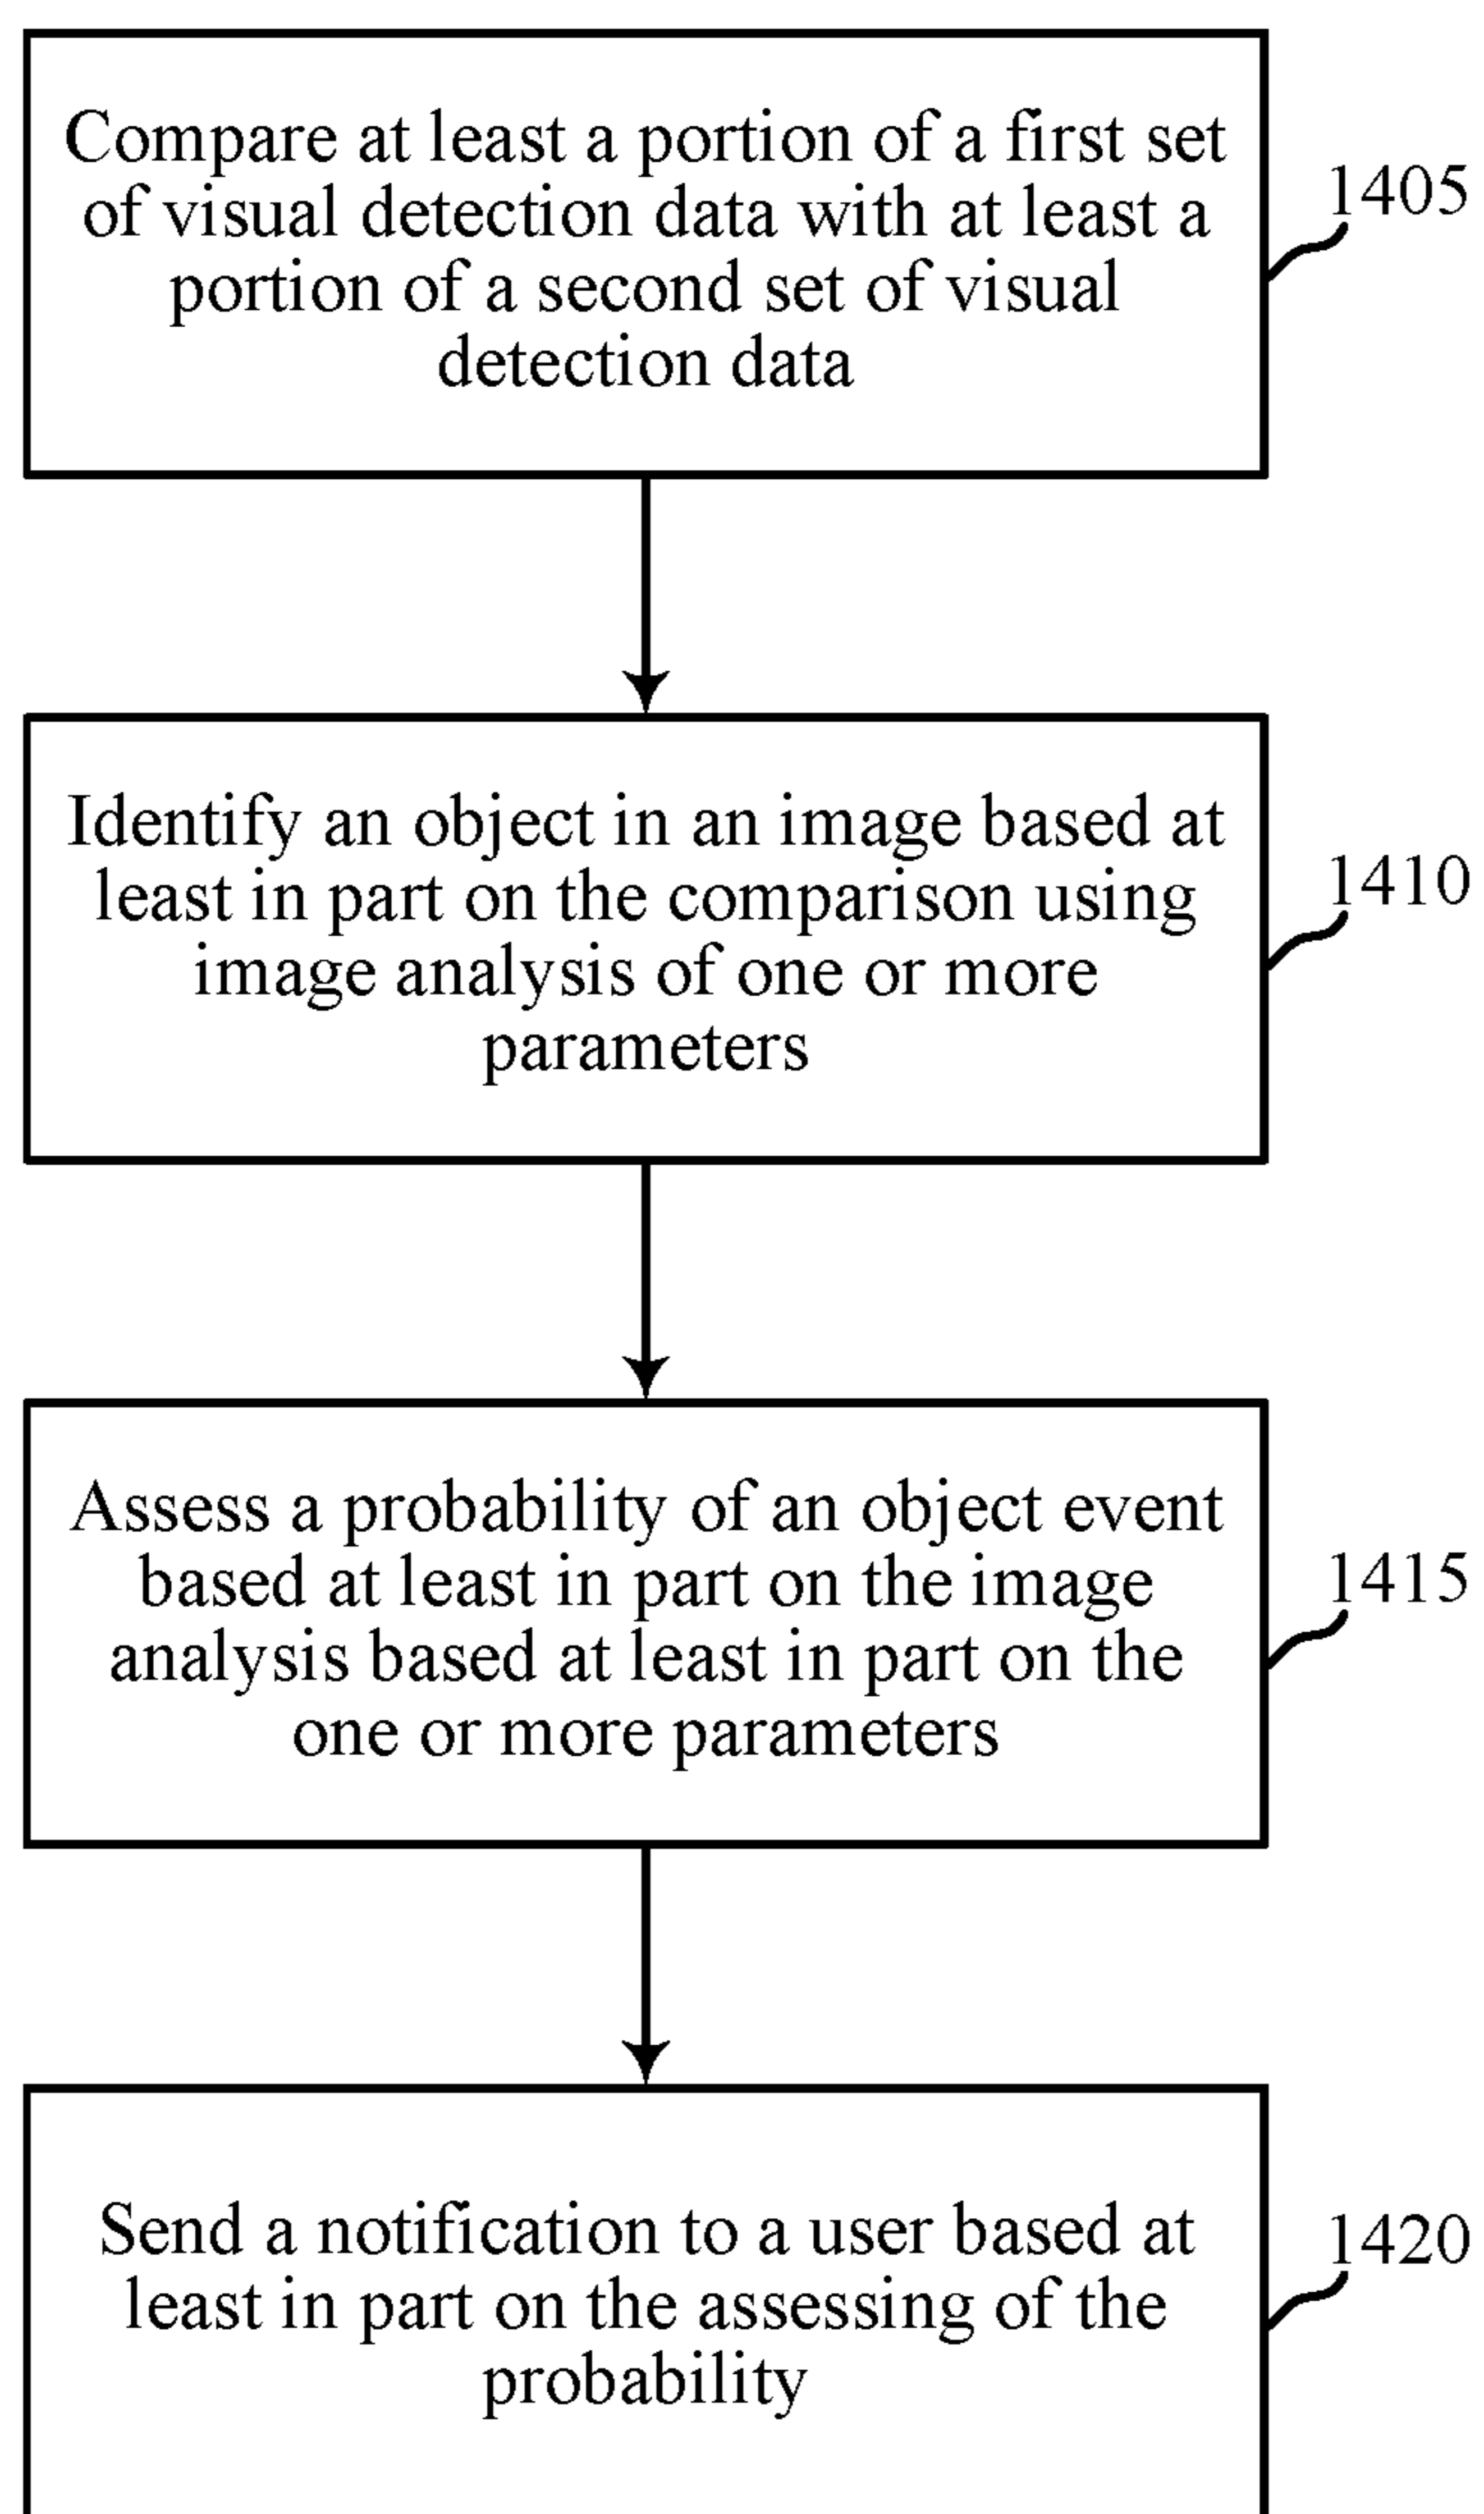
Compare at least a portion of a first set of visual detection data with at least a portion of a second set of visual detection data

1405

Identify an object in an image based at least in part on the comparison using image analysis of one or more parameters

1410

Assess a probability of an object event based at least in part on the image analysis based at least in part on the one or more parameters

1415

Send a notification to a user based at least in part on the assessing of the probability

1420